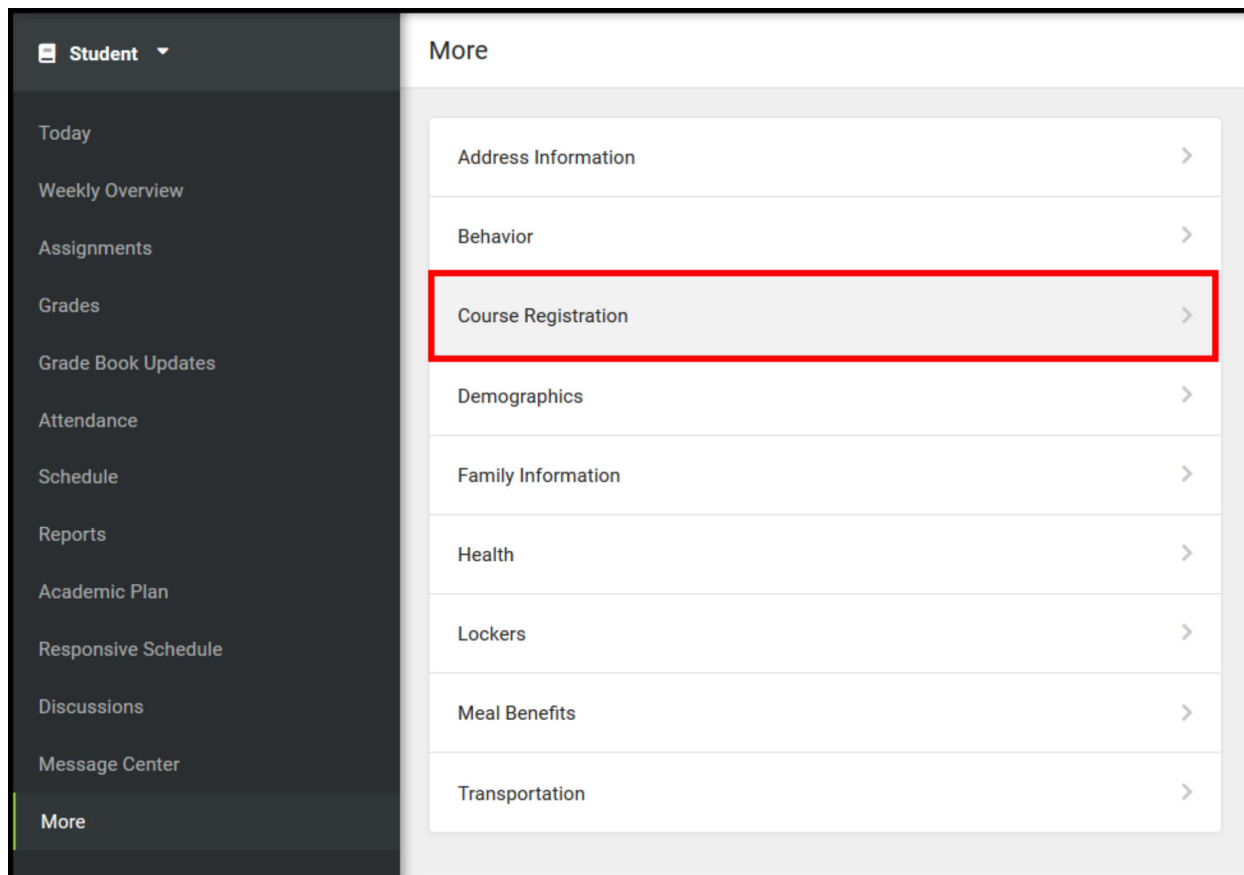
Student

Today
Weekly Overview
Assignments
Grades
Grade Book Updates
Attendance
Schedule
Reports
Academic Plan
Responsive Schedule
Discussions
Message Center
More

More

Address Information
Behavior
Course Registration
Demographics
Family Information
Health
Lockers
Meal Benefits
Transportation